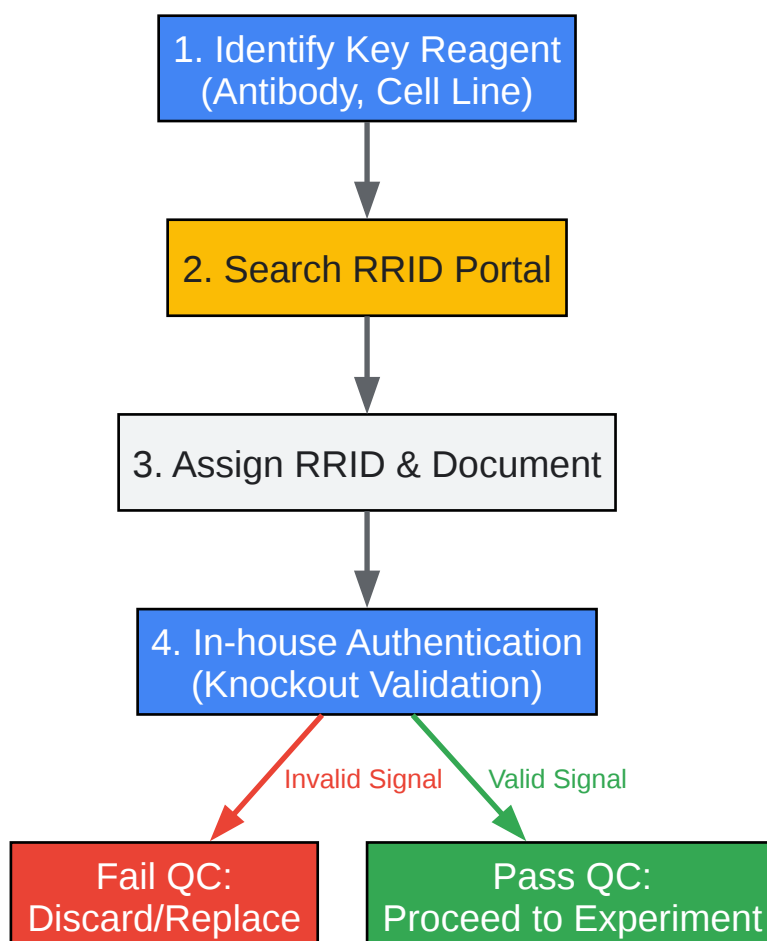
1. Identify Key Reagent
(Antibody, Cell Line)

2. Search RRID Portal

3. Assign RRID & Document

4. In-house Authentication
(Knockout Validation)

Invalid Signal

Valid Signal

Fail QC:
Discard/Replace

Pass QC:
Proceed to Experiment